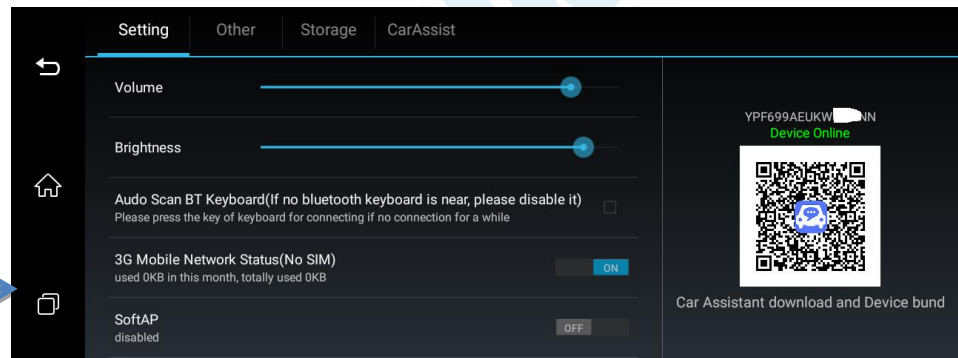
Setting | Other | Storage | CarAssist

Volume

Brightness

Audo Scan BT Keyboard(If no bluetooth keyboard is near, please disable it)
Please press the key of keyboard for connecting if no connection for a while

3G Mobile Network Status(No SIM)
used 0KB in this month, totally used 0KB

ON

SoftAP
disabled

OFF

YPF699AEUKW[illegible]NN
Device Online

Car Assistant download and Device bund